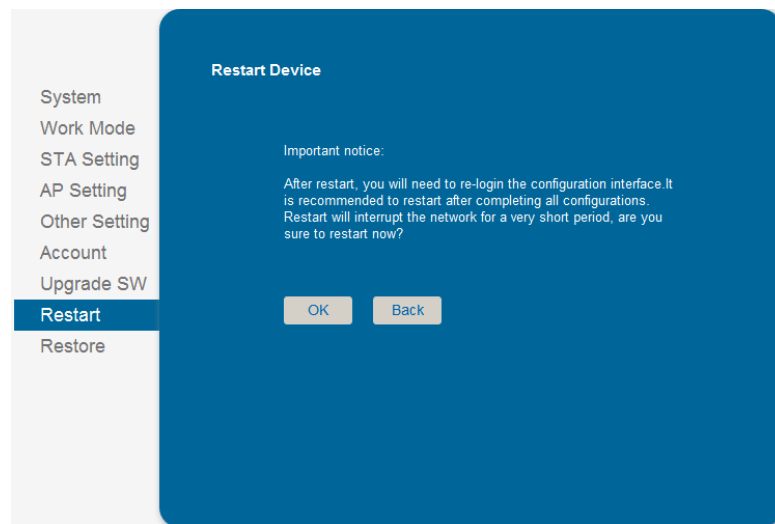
System
Work Mode
STA Setting
AP Setting
Other Setting
Account
Upgrade SW
Restart
Restore

Restart Device

Important notice:

After restart, you will need to re-login the configuration interface.It is recommended to restart after completing all configurations. Restart will interrupt the network for a very short period, are you sure to restart now?

OK
Back